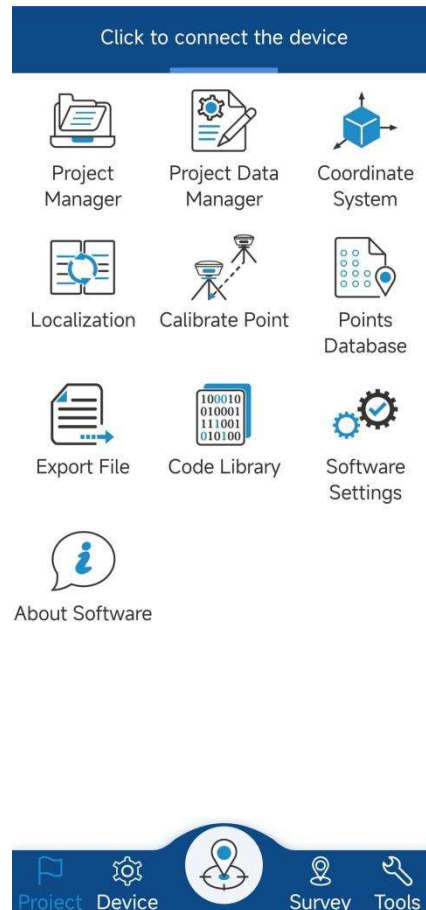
Click to connect the device

Project Manager

Project Data Manager

Coordinate System

Localization

Calibrate Point

Points Database

Export File

100010
010001
111001
010100

Code Library

Software Settings

About Software

Project

Device

Survey

Tools